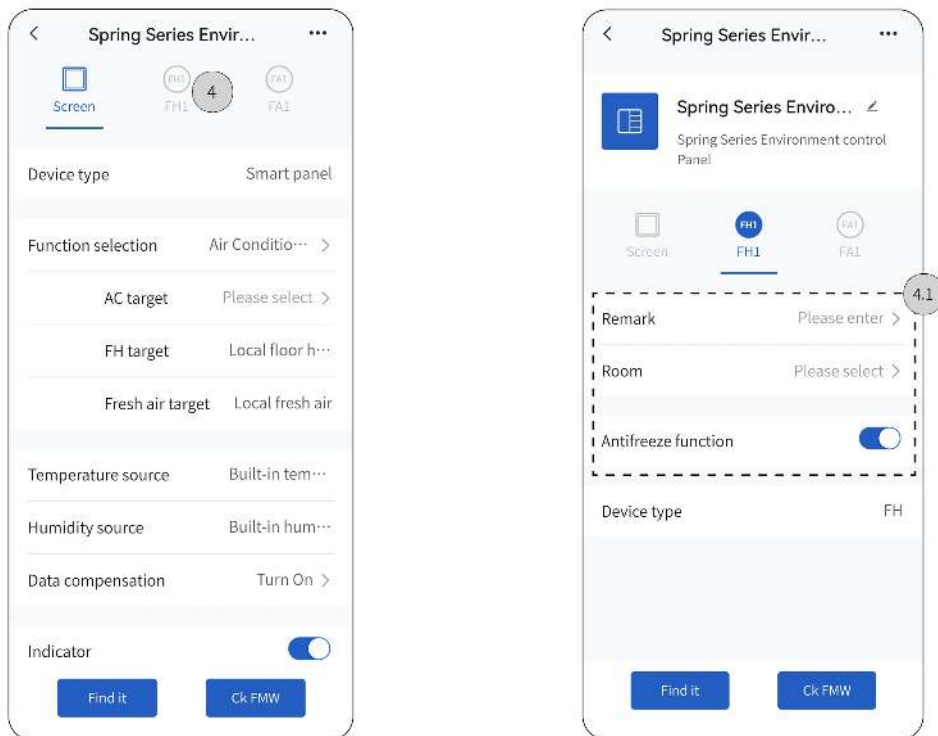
<
Spring Series Envir...
•••

Screen
FH1
4
FA1

Device type
Smart panel

Function selection
Air Conditio··· >

AC target
Please select >

FH target
Local floor h···

Fresh air target
Local fresh air

Temperature source
Built-in tem···

Humidity source
Built-in hum···

Data compensation
Turn On >

Indicator

Find it
Ck FMW

<
Spring Series Envir...
•••

Spring Series Enviro...
Spring Series Environment control Panel

Screen
FH1
FH1
FA1

4.1

Remark
Please enter >

Room
Please select >

Antifreeze function

Device type
FH

Find it
Ck FMW